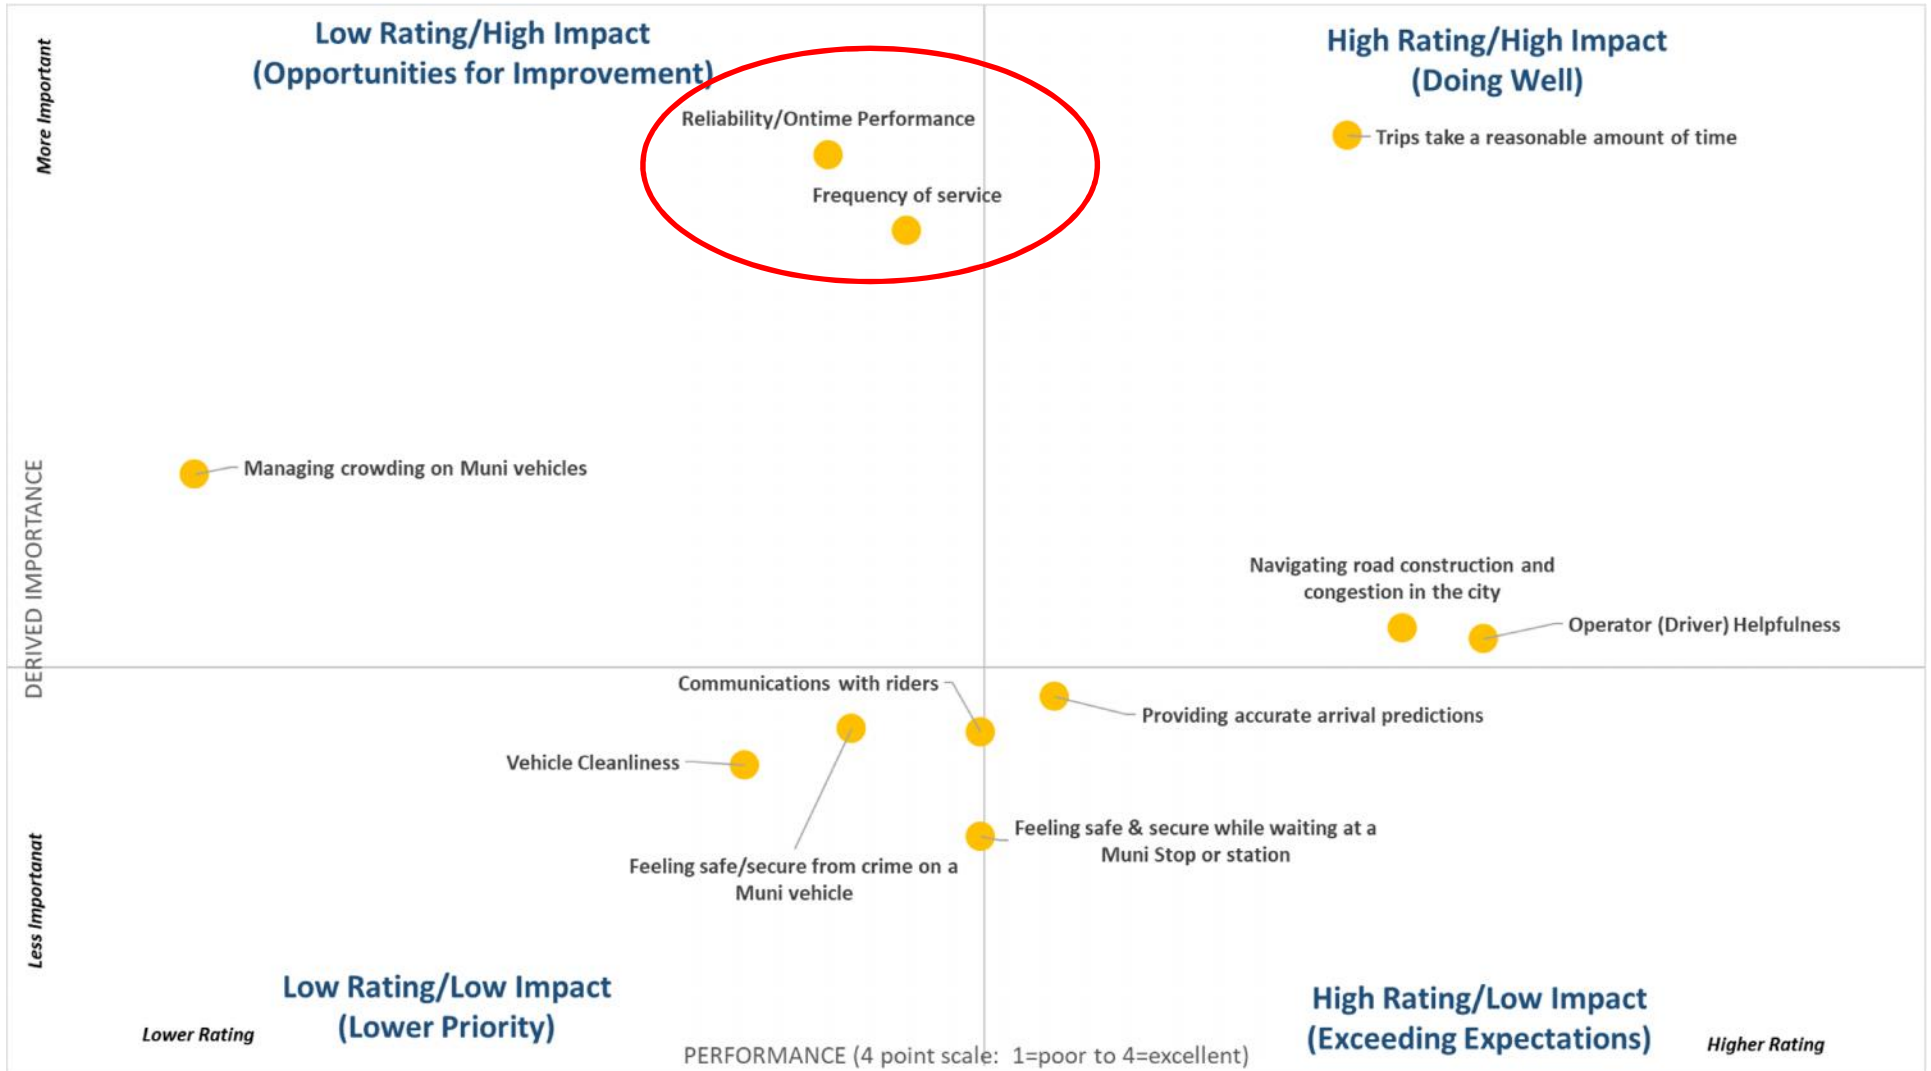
More Important

Low Rating/High Impact
(Opportunities for Improvement)

High Rating/High Impact
(Doing Well)

Reliability/Ontime Performance

Frequency of service

Trips take a reasonable amount of time

Managing crowding on Muni vehicles

DERIVED IMPORTANCE

Navigating road construction and congestion in the city

Operator (Driver) Helpfulness

Communications with riders

Providing accurate arrival predictions

Vehicle Cleanliness

Feeling safe & secure while waiting at a Muni Stop or station

Feeling safe/secure from crime on a Muni vehicle

Less Importanat

Low Rating/Low Impact
(Lower Priority)

High Rating/Low Impact
(Exceeding Expectations)

Lower Rating

Higher Rating

PERFORMANCE (4 point scale: 1=poor to 4=excellent)